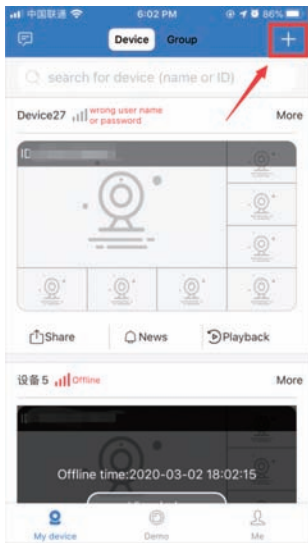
中国联通 6:02 PM 86%

Device Group +

search for device (name or ID)

Device27 wrong user name or password More

ID

Share News Playback

设备5 Offline More

ID

Offline time:2020-03-02 18:02:15

My device Demo Me